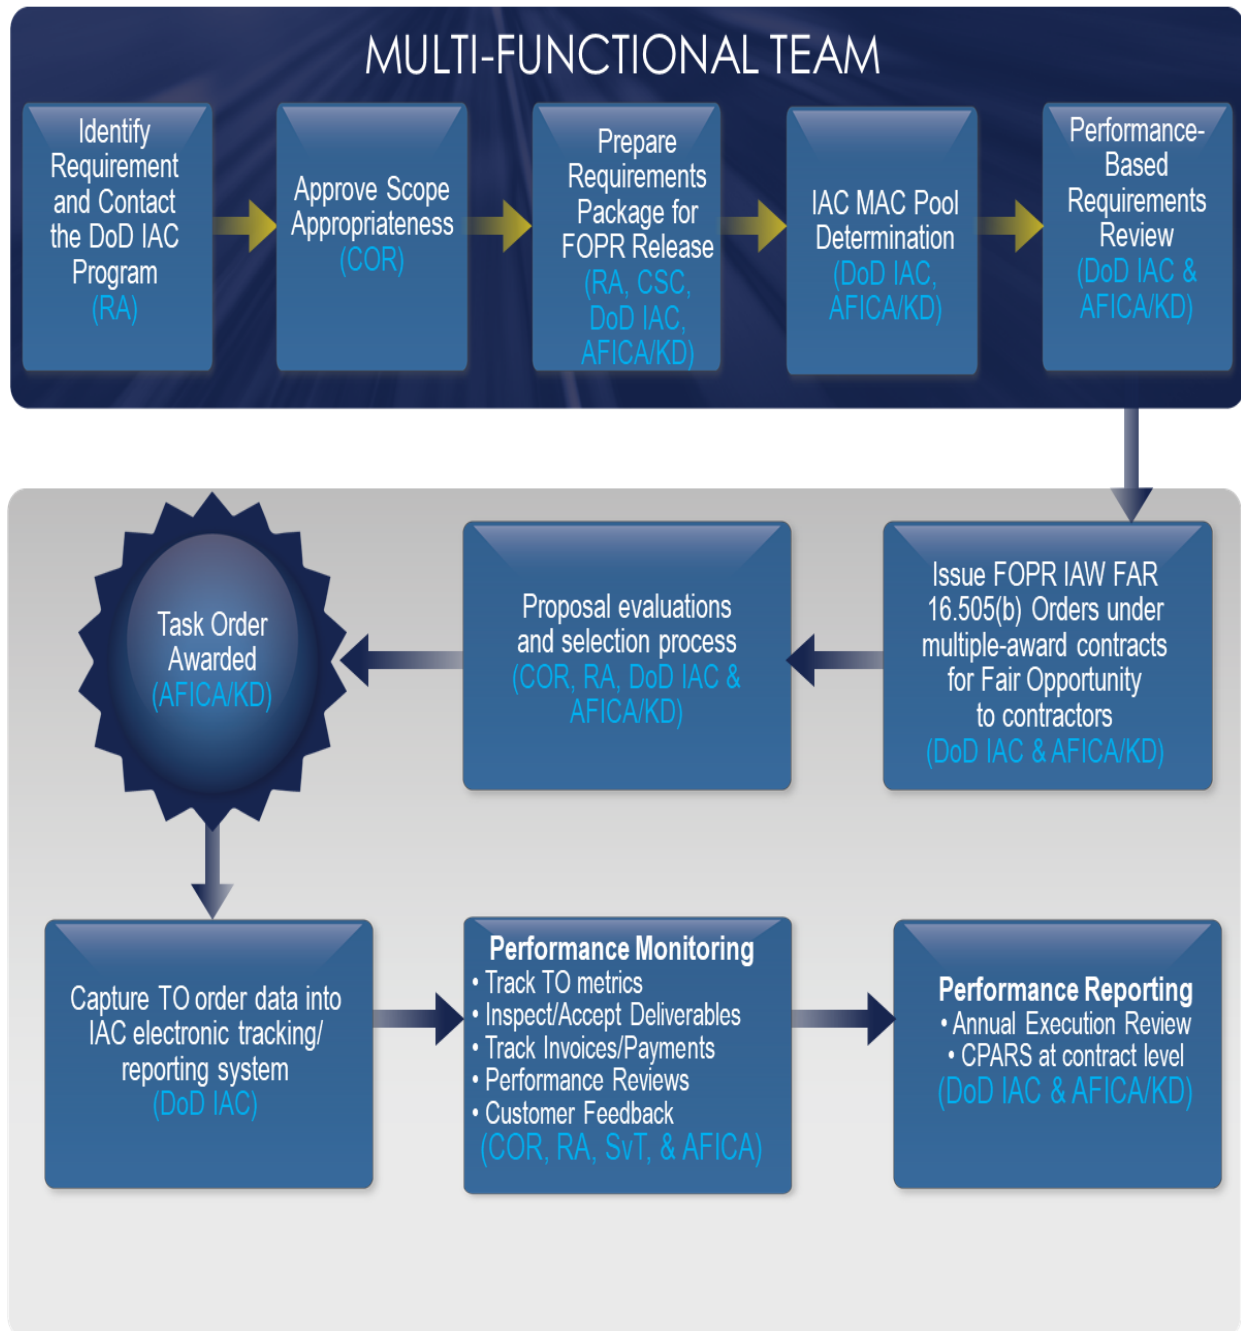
MULTI-FUNCTIONAL TEAM

Identify Requirement and Contact the DoD IAC Program (RA)

Approve Scope Appropriateness (COR)

Prepare Requirements Package for FOPR Release (RA, CSC, DoD IAC, AFICA/KD)

IAC MAC Pool Determination (DoD IAC, AFICA/KD)

Performance-Based Requirements Review (DoD IAC & AFICA/KD)

Issue FOPR IAW FAR 16.505(b) Orders under multiple-award contracts for Fair Opportunity to contractors (DoD IAC & AFICA/KD)

Proposal evaluations and selection process (COR, RA, DoD IAC & AFICA/KD)

Task Order Awarded (AFICA/KD)

Capture TO order data into IAC electronic tracking/ reporting system (DoD IAC)

Performance Monitoring
• Track TO metrics
• Inspect/Accept Deliverables
• Track Invoices/Payments
• Performance Reviews
• Customer Feedback
(COR, RA, SvT, & AFICA)

Performance Reporting
• Annual Execution Review
• CPARS at contract level
(DoD IAC & AFICA/KD)